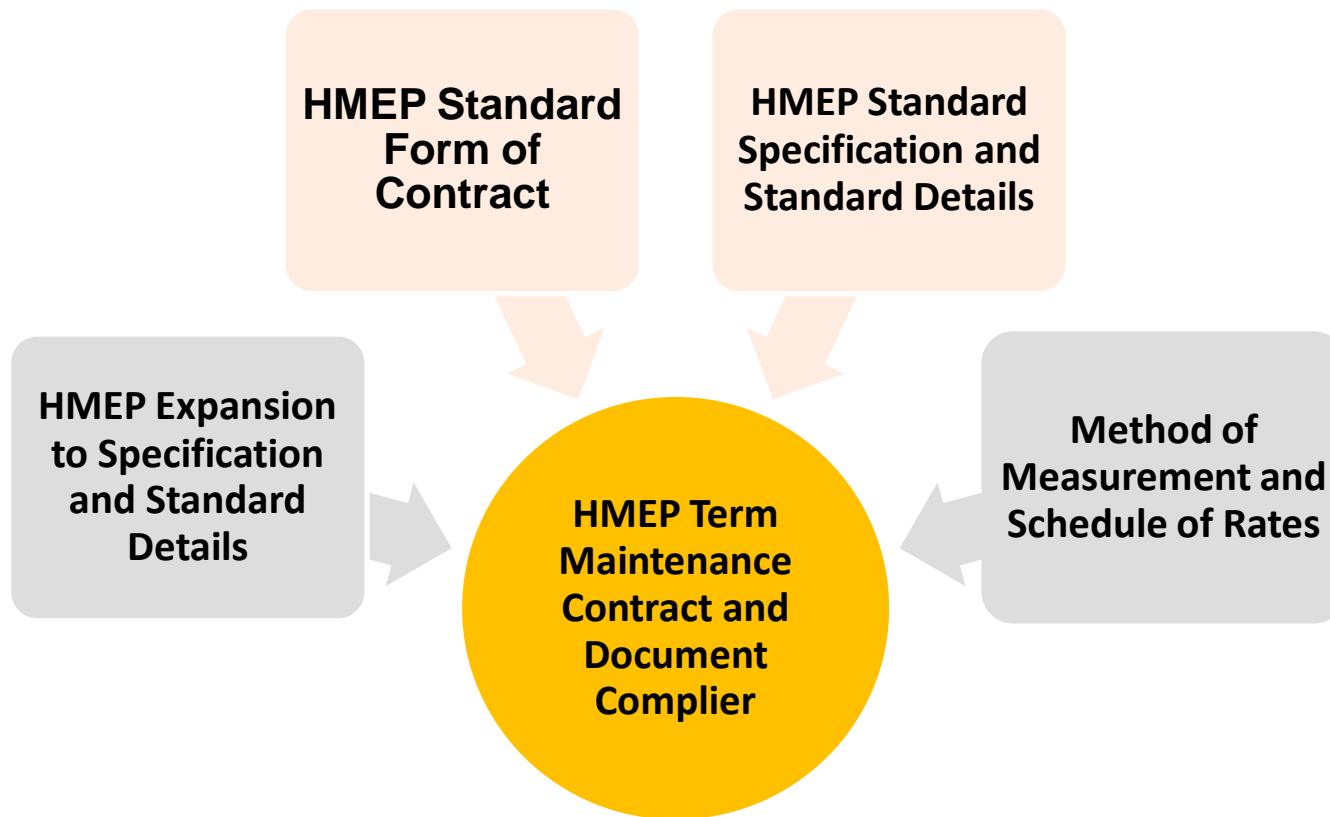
HMEP Standard Form of Contract

HMEP Standard Specification and Standard Details

HMEP Expansion to Specification and Standard Details

Method of Measurement and Schedule of Rates

HMEP Term Maintenance Contract and Document Complier